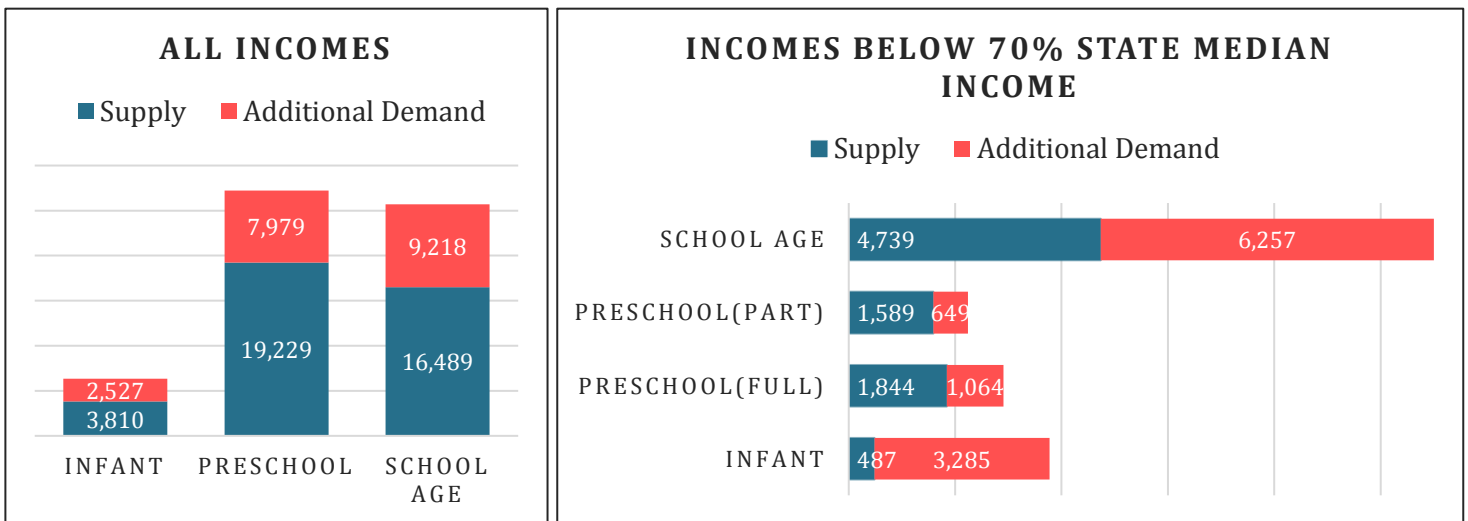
ALL INCOMES

Supply Additional Demand

| | Supply | Additional Demand |
|---|---|---|
| INFANT | 3,810 | 2,527 |
| PRESCHOOL | 19,229 | 7,979 |
| SCHOOL AGE | 16,489 | 9,218 |

INCOMES BELOW 70% STATE MEDIAN INCOME

Supply Additional Demand

| | Supply | Additional Demand |
|---|---|---|
| SCHOOL AGE | 4,739 | 6,257 |
| PRESCHOOL(PART) | 1,589 | 649 |
| PRESCHOOL(FULL) | 1,844 | 1,064 |
| INFANT | 487 | 3,285 |